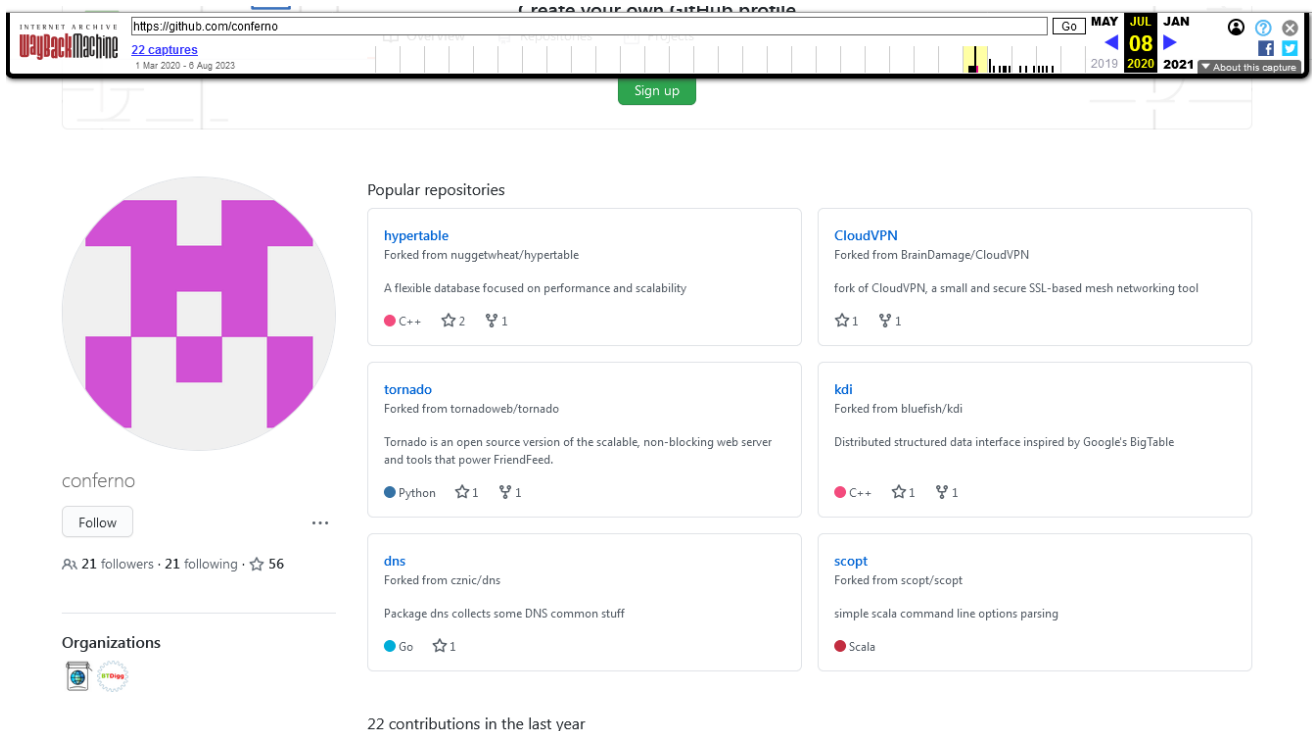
INTERNET ARCHIVE
WaybackMachine
https://github.com/conferno
Go
22 captures
1 Mar 2020 - 6 Aug 2023
MAY JUL JAN
08
2019 2020 2021
About this capture

Create your own GitHub profile

Overview Repositories Projects

Sign up

Popular repositories

hypertable
Forked from nuggetwheat/hypertable
A flexible database focused on performance and scalability
C++ 2 1

CloudVPN
Forked from BrainDamage/CloudVPN
fork of CloudVPN, a small and secure SSL-based mesh networking tool
1 1

tornado
Forked from tornadoweb/tornado
Tornado is an open source version of the scalable, non-blocking web server and tools that power FriendFeed.
Python 1 1

kdi
Forked from bluefish/kdi
Distributed structured data interface inspired by Google's BigTable
C++ 1 1

dns
Forked from cznic/dns
Package dns collects some DNS common stuff
Go 1

scopt
Forked from scopt/scopt
simple scala command line options parsing
Scala

conferno

Follow

21 followers · 21 following · 56

Organizations

22 contributions in the last year